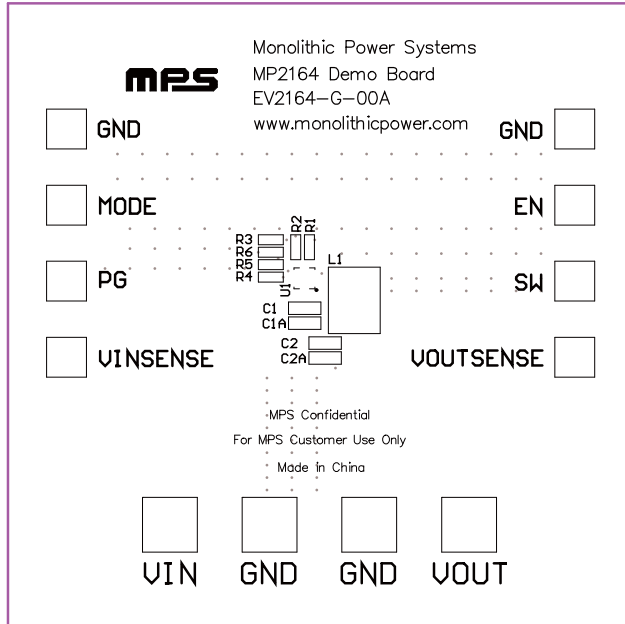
mps

Monolithic Power Systems
MP2164 Demo Board
EV2164-G-00A
www.monolithicpower.com

GND

GND

MODE

EN

R3
R6
R5
R4

R2
R1

L1

U1

PG

SW

C1
C1A

C2
C2A

VINSENSE

VOUTSENSE

MPS Confidential
For MPS Customer Use Only
Made in China

VIN GND GND VOUT